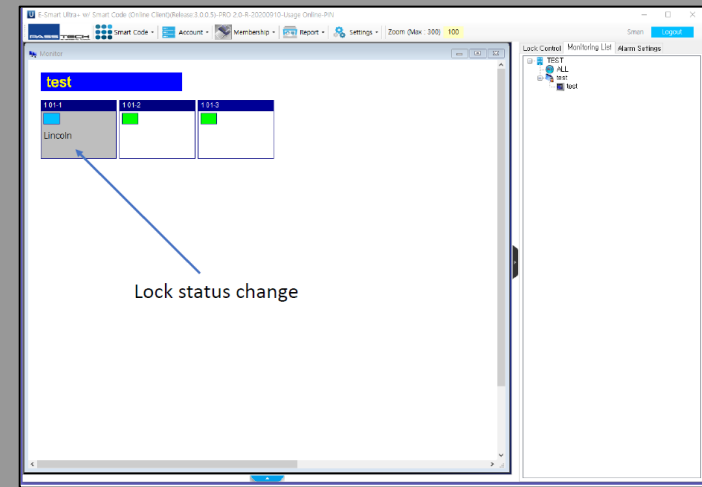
E-Smart Ultra+ w/ Smart Code (Online Client)(Release 3.0.0.5)-PRO-2.0-R-20200910-Usage Online-PIN

TECH Smart Code Account Membership Report Settings Zoom (Max : 300) 100

Smon Logout

Monitor

test

101-1

Lincoln

101-2

101-3

Lock status change

Lock Control Monitoring List Alarm Settings

TEST

ALL

test

test